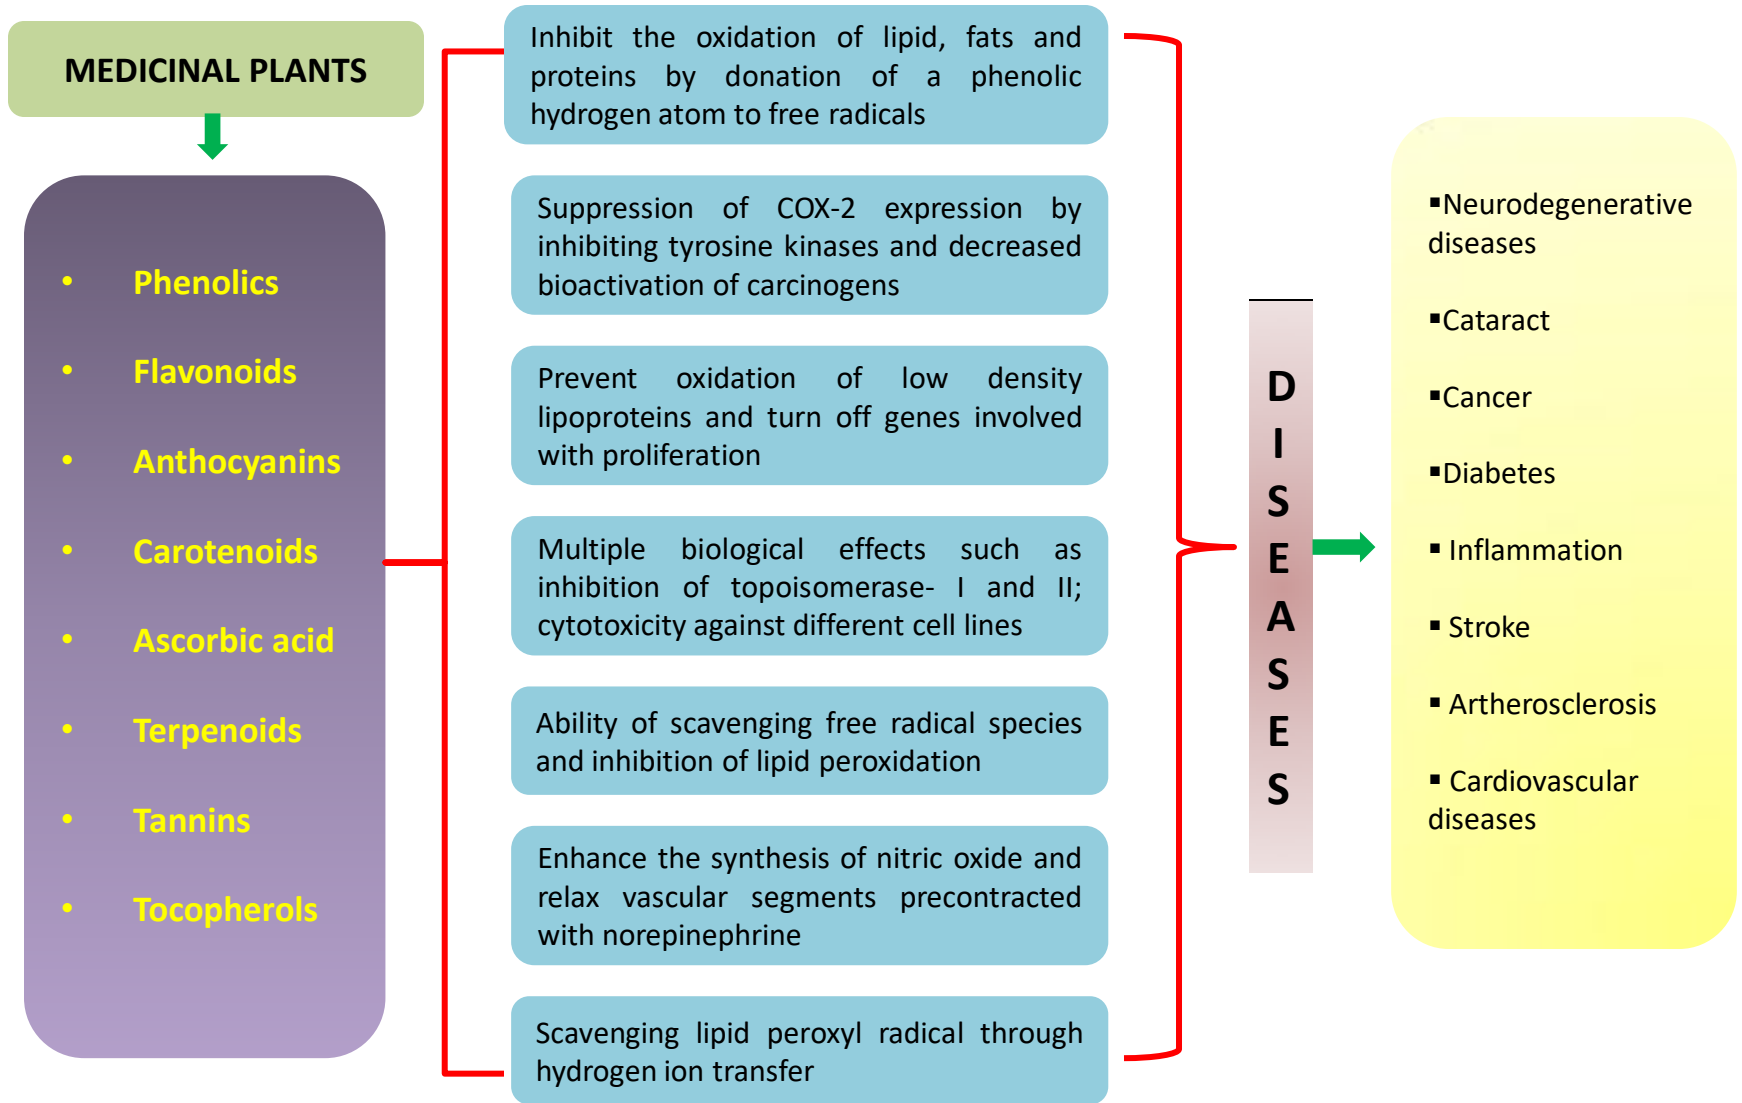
MEDICINAL PLANTS

- Phenolics
- Flavonoids
- Anthocyanins
- Carotenoids
- Ascorbic acid
- Terpenoids
- Tannins
- Tocopherols

Inhibit the oxidation of lipid, fats and proteins by donation of a phenolic hydrogen atom to free radicals

Suppression of COX-2 expression by inhibiting tyrosine kinases and decreased bioactivation of carcinogens

Prevent oxidation of low density lipoproteins and turn off genes involved with proliferation

Multiple biological effects such as inhibition of topoisomerase- I and II; cytotoxicity against different cell lines

Ability of scavenging free radical species and inhibition of lipid peroxidation

Enhance the synthesis of nitric oxide and relax vascular segments precontracted with norepinephrine

Scavenging lipid peroxyl radical through hydrogen ion transfer

DISEASES

▪Neurodegenerative diseases

▪Cataract

▪Cancer

▪Diabetes

▪ Inflammation

▪ Stroke

▪ Artherosclerosis

▪ Cardiovascular diseases